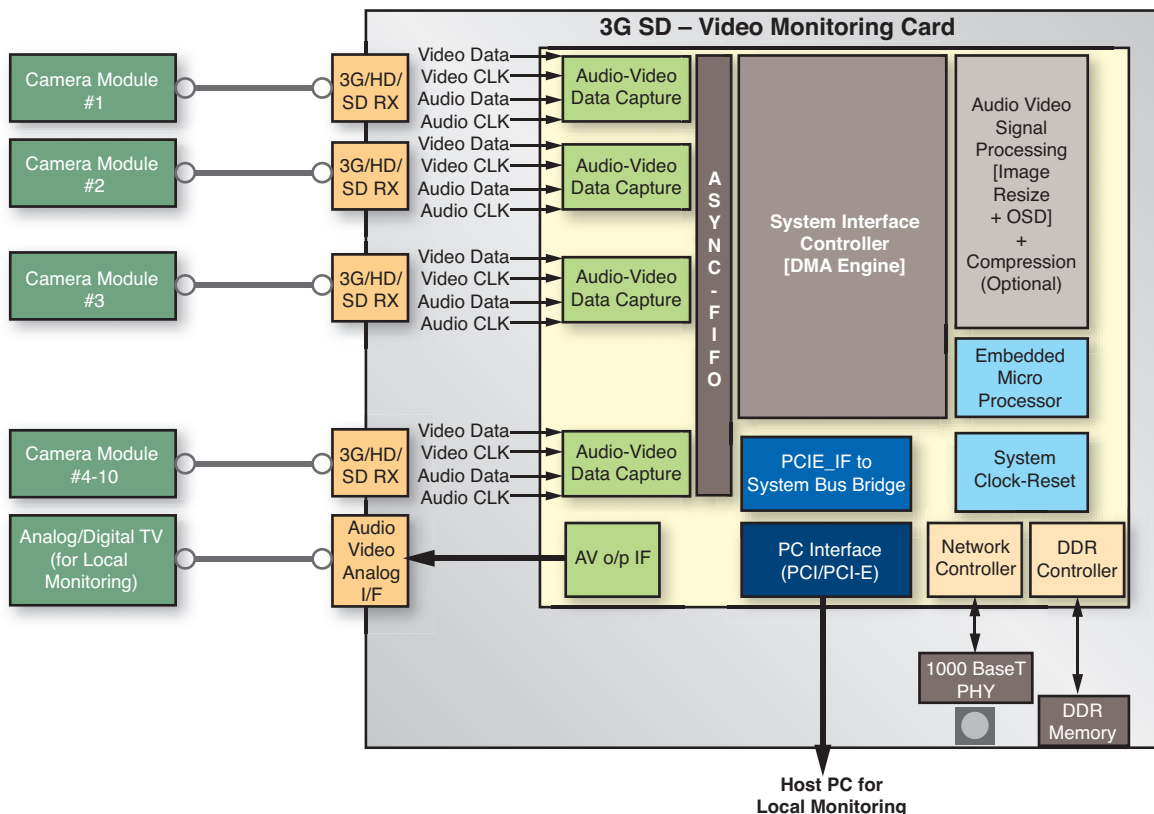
3G SD – Video Monitoring Card

Camera Module #1

3G/HD/ SD RX

Video Data
Video CLK
Audio Data
Audio CLK

Audio-Video Data Capture

Camera Module #2

3G/HD/ SD RX

Video Data
Video CLK
Audio Data
Audio CLK

Audio-Video Data Capture

Camera Module #3

3G/HD/ SD RX

Video Data
Video CLK
Audio Data
Audio CLK

Audio-Video Data Capture

Camera Module #4-10

3G/HD/ SD RX

Video Data
Video CLK
Audio Data
Audio CLK

Audio-Video Data Capture

Analog/Digital TV (for Local Monitoring)

Audio Video Analog I/F

AV o/p IF

ASYNC - FIFO

System Interface Controller [DMA Engine]

Audio Video Signal Processing [Image Resize + OSD] + Compression (Optional)

Embedded Micro Processor

PCIE_IF to System Bus Bridge

System Clock-Reset

PC Interface (PCI/PCI-E)

Network Controller

DDR Controller

1000 BaseT PHY

DDR Memory

Host PC for Local Monitoring